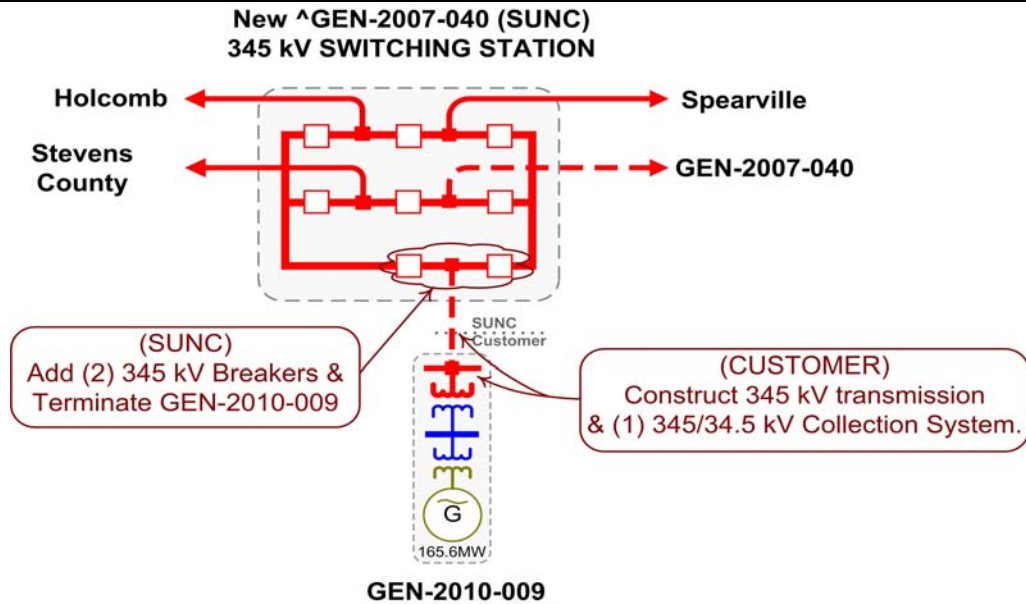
New ^GEN-2007-040 (SUNC)
345 kV SWITCHING STATION

Holcomb

Spearville

Stevens County

GEN-2007-040

SUNC
Customer

(SUNC)
Add (2) 345 kV Breakers & Terminate GEN-2010-009

(CUSTOMER)
Construct 345 kV transmission & (1) 345/34.5 kV Collection System.

G

165.6MW

GEN-2010-009